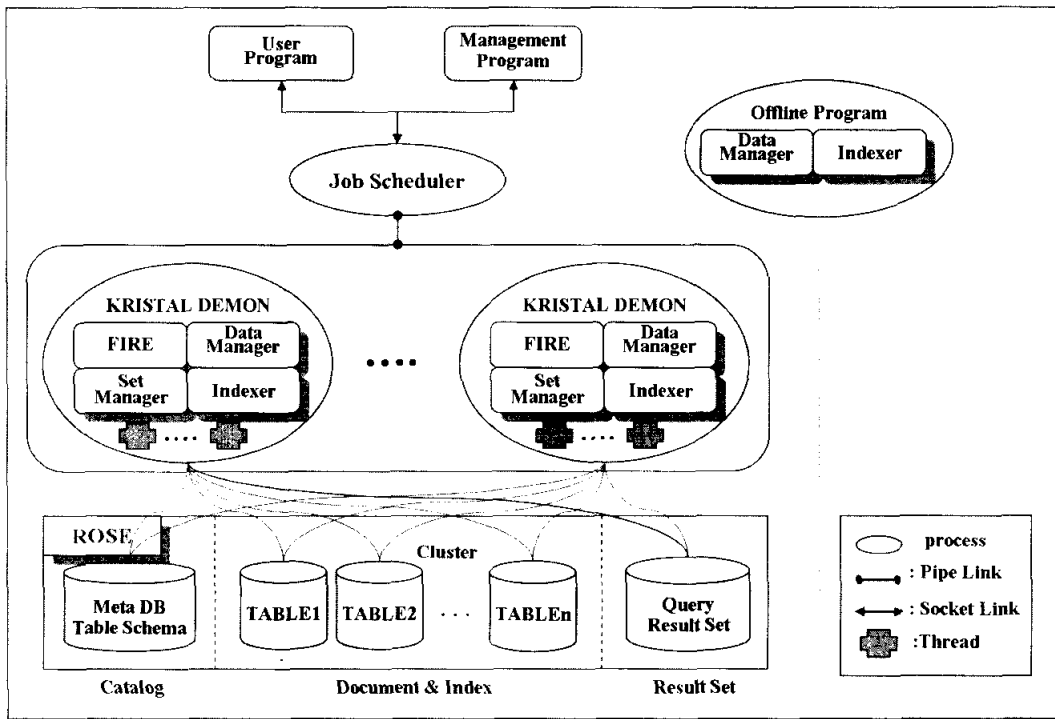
User Program

Management Program

Offline Program

Data Manager

Indexer

Job Scheduler

KRISTAL DEMON

FIRE

Data Manager

Set Manager

Indexer

....

....

KRISTAL DEMON

FIRE

Data Manager

Set Manager

Indexer

....

ROSE

Cluster

Meta DB Table Schema

TABLE1

TABLE2

...

TABLEn

Query Result Set

Catalog

Document & Index

Result Set

process

: Pipe Link

: Socket Link

:Thread